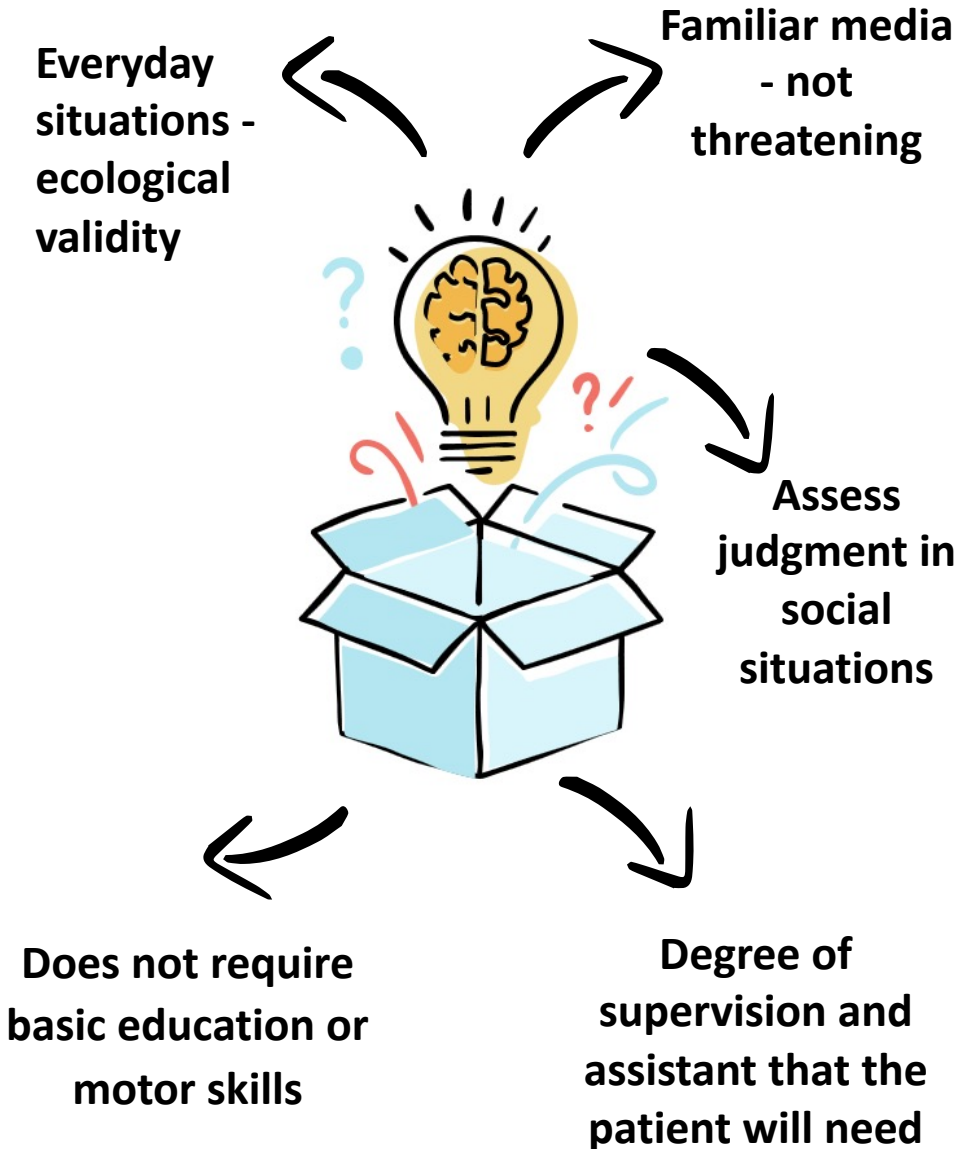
Everyday situations - ecological validity

Familiar media - not threatening

Assess judgment in social situations

Does not require basic education or motor skills

Degree of supervision and assistant that the patient will need